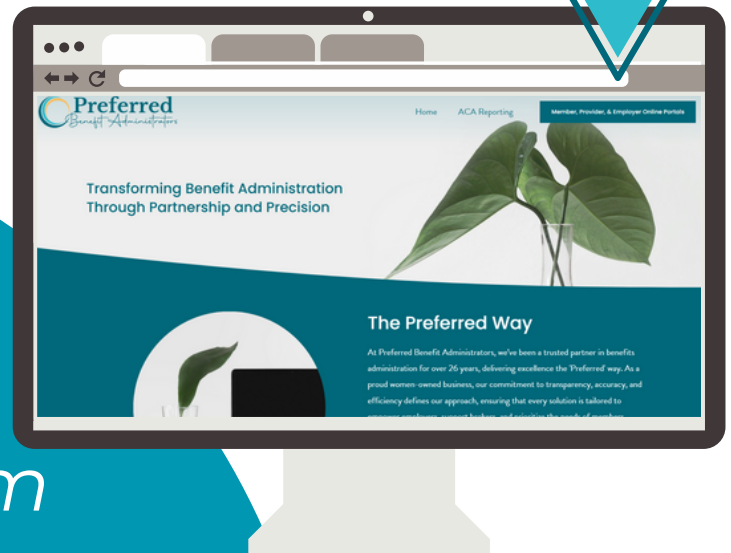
Preferred
Benefit Administrators

Home
ACA Reporting
Member, Provider, & Employer Online Portals

Transforming Benefit Administration Through Partnership and Precision

The Preferred Way

At Preferred Benefit Administrators, we've been a trusted partner in benefits administration for over 26 years, delivering excellence the 'Preferred' way. As a proud women-owned business, our commitment to transparency, accuracy, and efficiency defines our approach, ensuring that every solution is tailored to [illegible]

m